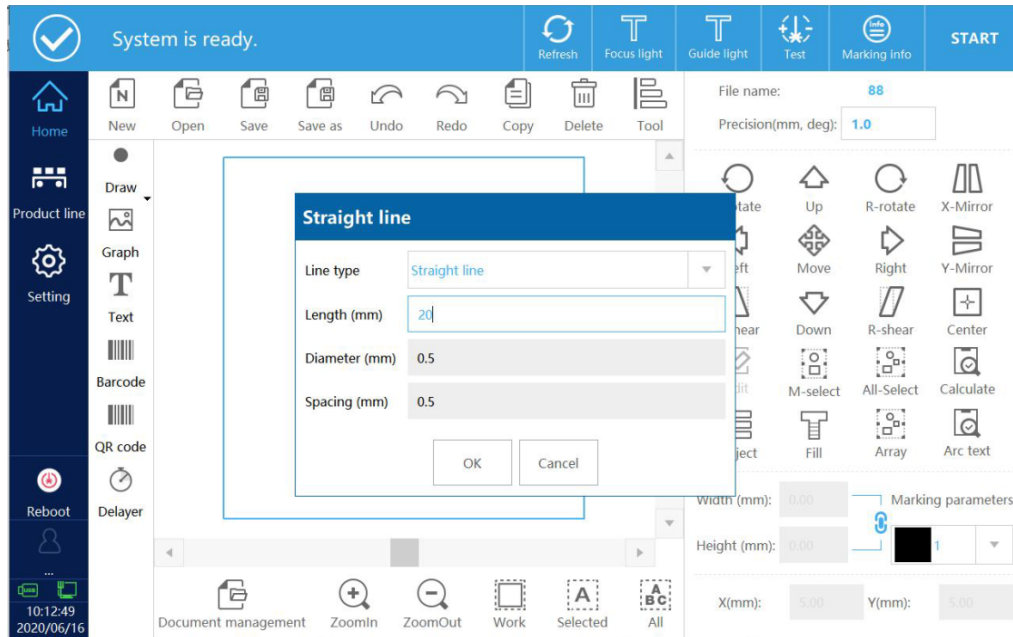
System is ready.

Refresh Focus light Guide light Test Marking info START

Home
Product line
Setting
Reboot
10:12:49
2020/06/16

New Open Save Save as Undo Redo Copy Delete Tool

Draw
Graph
Text
Barcode
QR code
Delayer

File name: 88
Precision(mm, deg): 1.0

otate Up R-rotate X-Mirror
eft Move Right Y-Mirror
hear Down R-shear Center
dit M-select All-Select Calculate
ject Fill Array Arc text

Width (mm): 0.00
Height (mm): 0.00
Marking parameters
1

X(mm): 5.00 Y(mm): 5.00

Straight line

Line type Straight line
Length (mm) 20
Diameter (mm) 0.5
Spacing (mm) 0.5

OK Cancel

Document management ZoomIn ZoomOut Work Selected All